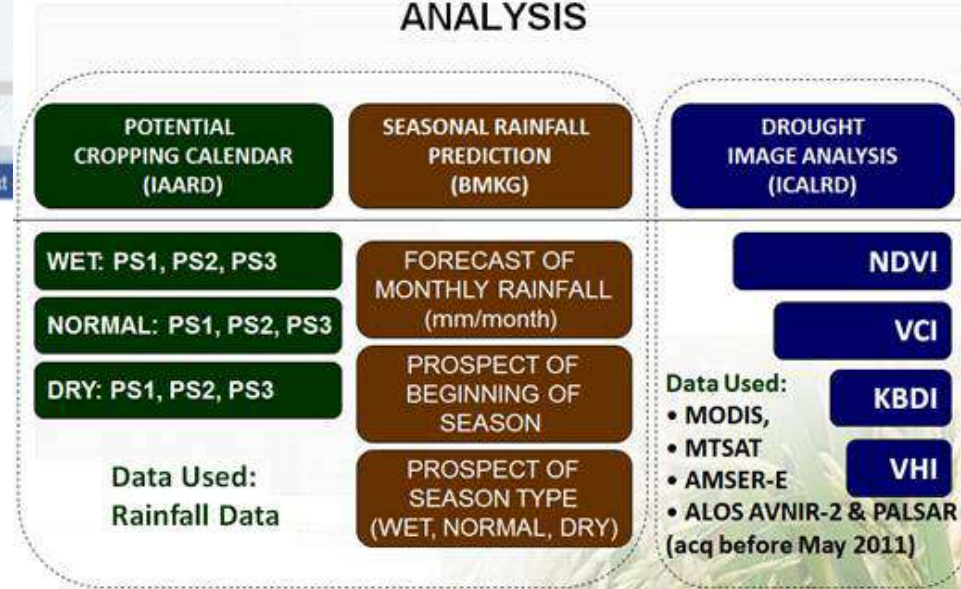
ANALYSIS

POTENTIAL CROPPING CALENDAR (IAARD)

SEASONAL RAINFALL PREDICTION (BMKG)

DROUGHT IMAGE ANALYSIS (ICALRD)

WET: PS1, PS2, PS3

NORMAL: PS1, PS2, PS3

DRY: PS1, PS2, PS3

Data Used:
Rainfall Data

FORECAST OF MONTHLY RAINFALL (mm/month)

PROSPECT OF BEGINNING OF SEASON

PROSPECT OF SEASON TYPE (WET, NORMAL, DRY)

NDVI

VCI

KBDI

VHI

Data Used:
• MODIS,
• MTSAT
• AMSER-E
• ALOS AVNIR-2 & PALSAR (acq before May 2011)